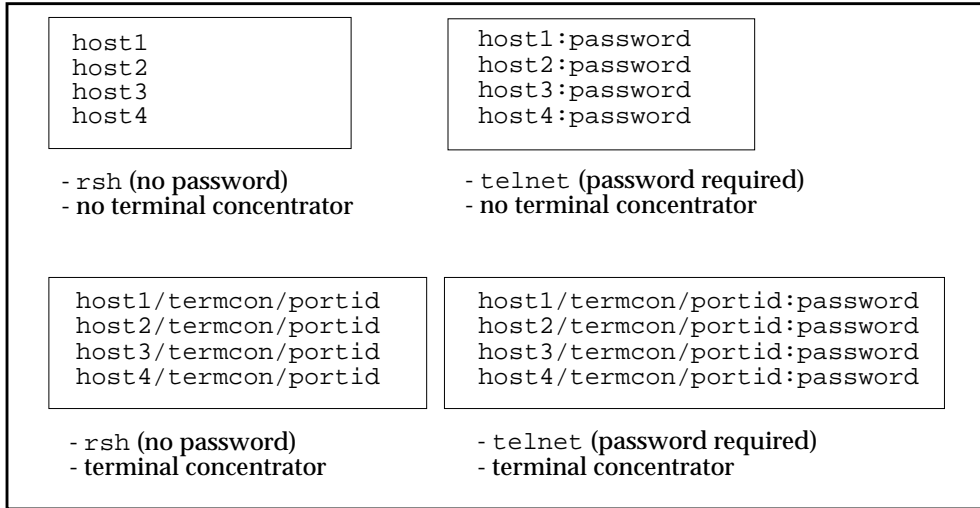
host1
host2
host3
host4

- rsh (no password)
- no terminal concentrator

host1:password
host2:password
host3:password
host4:password

- telnet (password required)
- no terminal concentrator

host1/termcon/portid
host2/termcon/portid
host3/termcon/portid
host4/termcon/portid

- rsh (no password)
- terminal concentrator

host1/termcon/portid:password
host2/termcon/portid:password
host3/termcon/portid:password
host4/termcon/portid:password

- telnet (password required)
- terminal concentrator